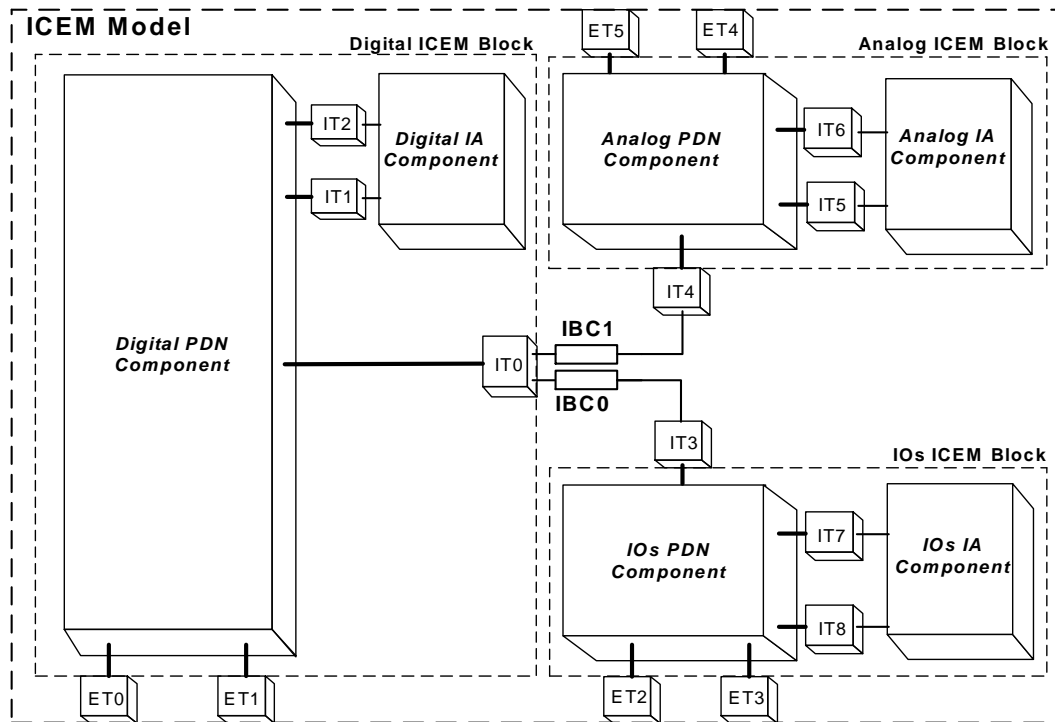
ICEM Model

Digital ICEM Block

ET5

ET4

Analog ICEM Block

IT2

Digital IA Component

IT1

Analog PDN Component

IT6

Analog IA Component

IT5

IT4

Digital PDN Component

IBC1

IT0

IBC0

IT3

IOs ICEM Block

IOs PDN Component

IT7

IOs IA Component

IT8

ET0

ET1

ET2

ET3